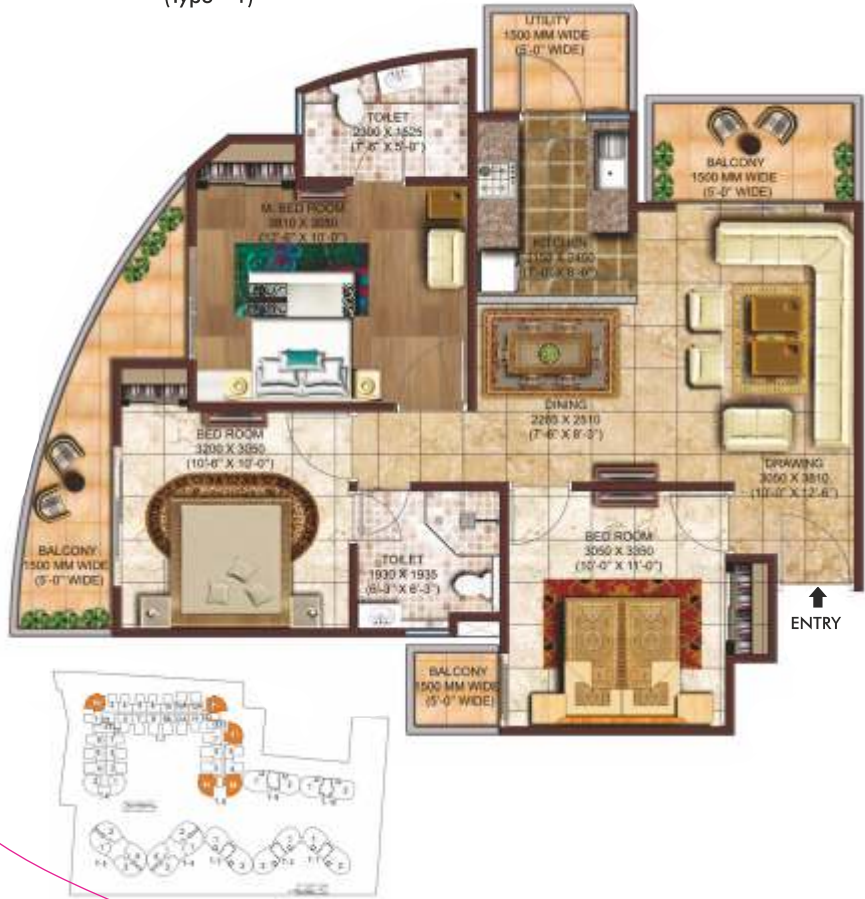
(Type - I)

UTILITY
1500 MM WIDE
(5'-0" WIDE)

TOILET
2300 X 1525
(7'-6" X 5'-0")

BALCONY
1500 MM WIDE
(5'-0" WIDE)

M. BED ROOM
3810 X 3050
(12'-6" X 10'-0")

KITCHEN
2100 X 2400
(7'-0" X 8'-0")

DINING
2285 X 2510
(7'-6" X 8'-3")

BED ROOM
3200 X 3050
(10'-6" X 10'-0")

DRAWING
3050 X 3810
(10'-0" X 12'-6")

BALCONY
1500 MM WIDE
(5'-0" WIDE)

TOILET
1930 X 1935
(6'-3" X 6'-3")

BED ROOM
3050 X 3350
(10'-0" X 11'-0")

ENTRY

BALCONY
1500 MM WIDE
(5'-0" WIDE)